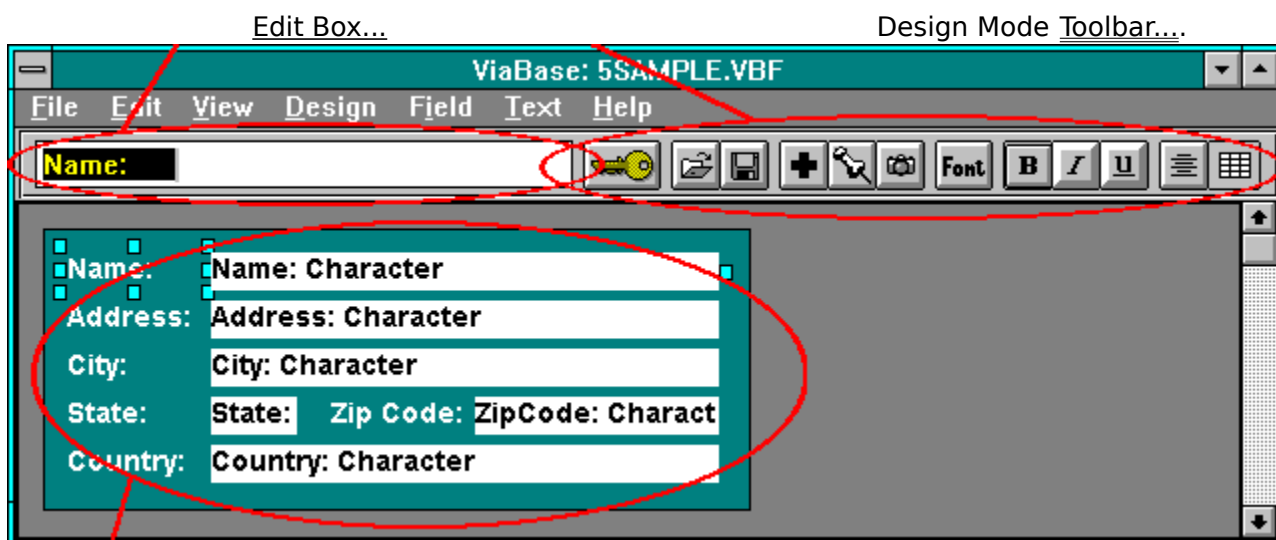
Edit Box...

Design Mode Toolbar....

ViaBase: 5SAMPLE.VBF

File Edit View Design Field Text Help

Name:

Font B I U

Name: Name: Character

Address: Address: Character

City: City: Character

State: State: Zip Code: ZipCode: Charact

Country: Country: Character